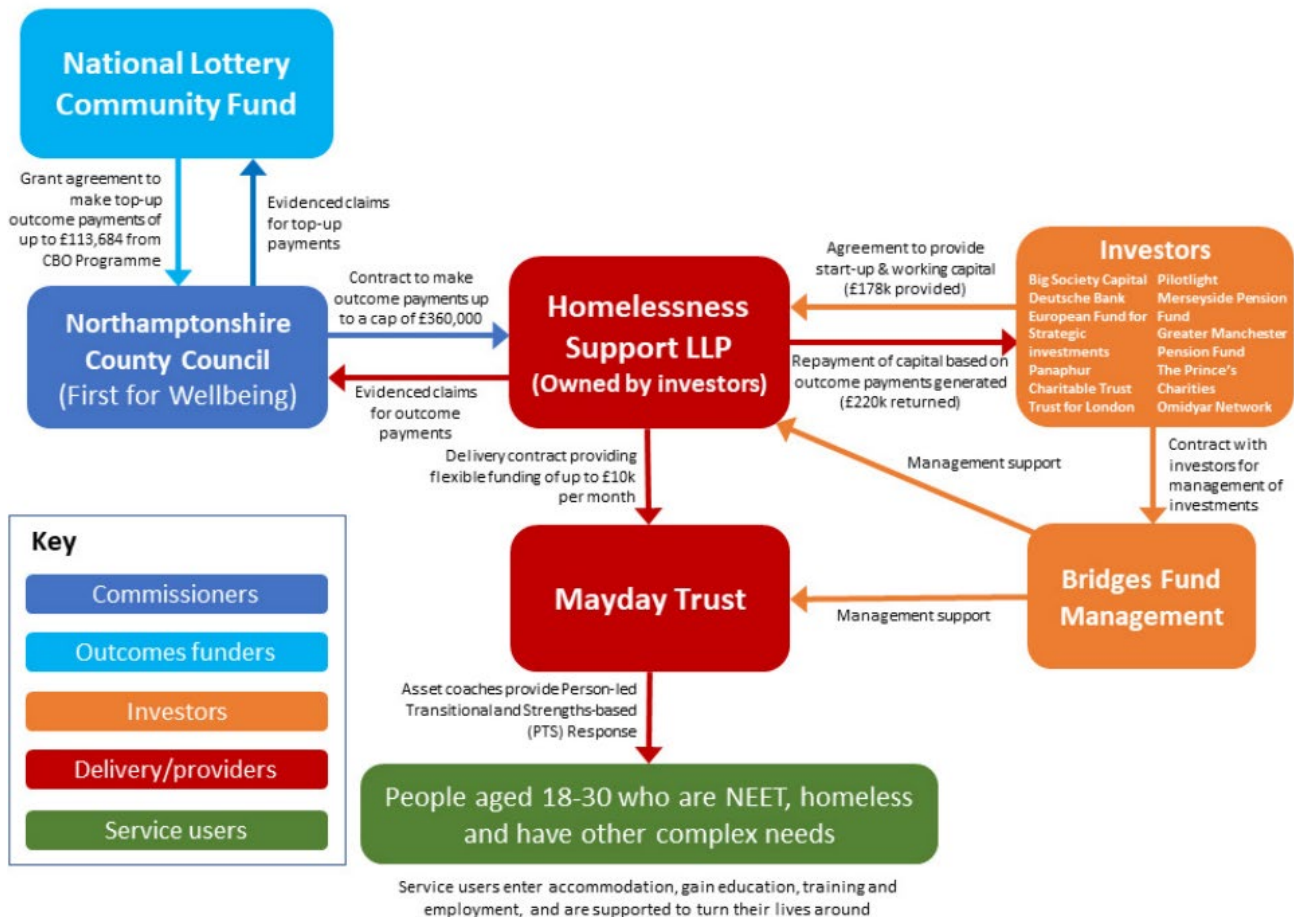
National Lottery Community Fund

Grant agreement to make top-up outcome payments of up to £113,684 from CBO Programme

Evidenced claims for top-up payments

Northamptonshire County Council (First for Wellbeing)

Contract to make outcome payments up to a cap of £360,000

Evidenced claims for outcome payments

Homelessness Support LLP (Owned by investors)

Agreement to provide start-up & working capital (£178k provided)

Repayment of capital based on outcome payments generated (£220k returned)

Investors

Big Society Capital
Deutsche Bank
European Fund for Strategic investments
Panaphur Charitable Trust
Trust for London

Pilotlight
Merseyside Pension Fund
Greater Manchester Pension Fund
The Prince's Charities
Omidyar Network

Contract with investors for management of investments

Management support

Delivery contract providing flexible funding of up to £10k per month

Mayday Trust

Management support

Bridges Fund Management

Key

Commissioners

Outcomes funders

Investors

Delivery/providers

Service users

Asset coaches provide Person-led Transitional and Strengths-based (PTS) Response

People aged 18-30 who are NEET, homeless and have other complex needs

Service users enter accommodation, gain education, training and employment, and are supported to turn their lives around